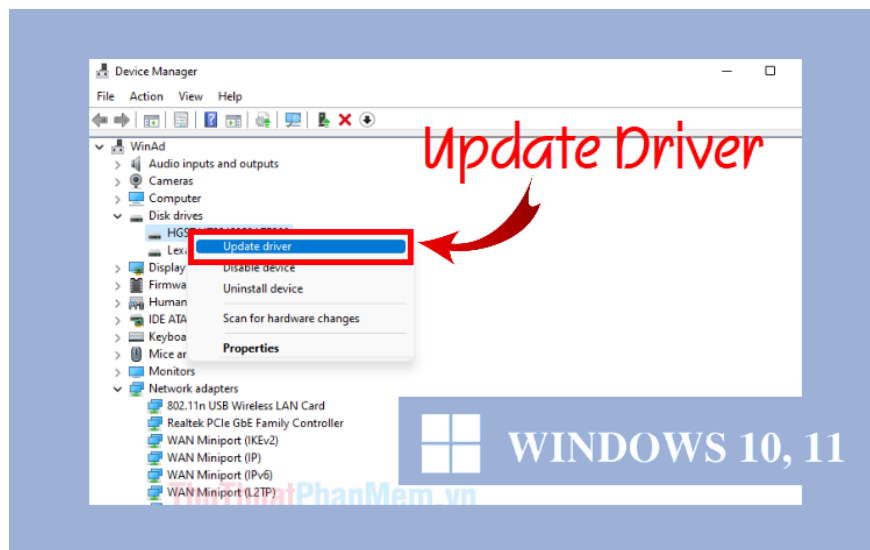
Device Manager

File Action View Help

WinAd
Audio inputs and outputs
Cameras
Computer
Disk drives
HGS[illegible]
Lex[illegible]
Display
Firmwa
Human
IDE ATA
Keyboa
Mice ar
Monitors
Network adapters
802.11n USB Wireless LAN Card
Realtek PCIe GbE Family Controller
WAN Miniport (IKEv2)
WAN Miniport (IP)
WAN Miniport (IPv6)
WAN Miniport (L2TP)

Update driver
Disable device
Uninstall device
Scan for hardware changes
Properties

Update Driver

WINDOWS 10, 11

ThuThuatPhanMem.vn